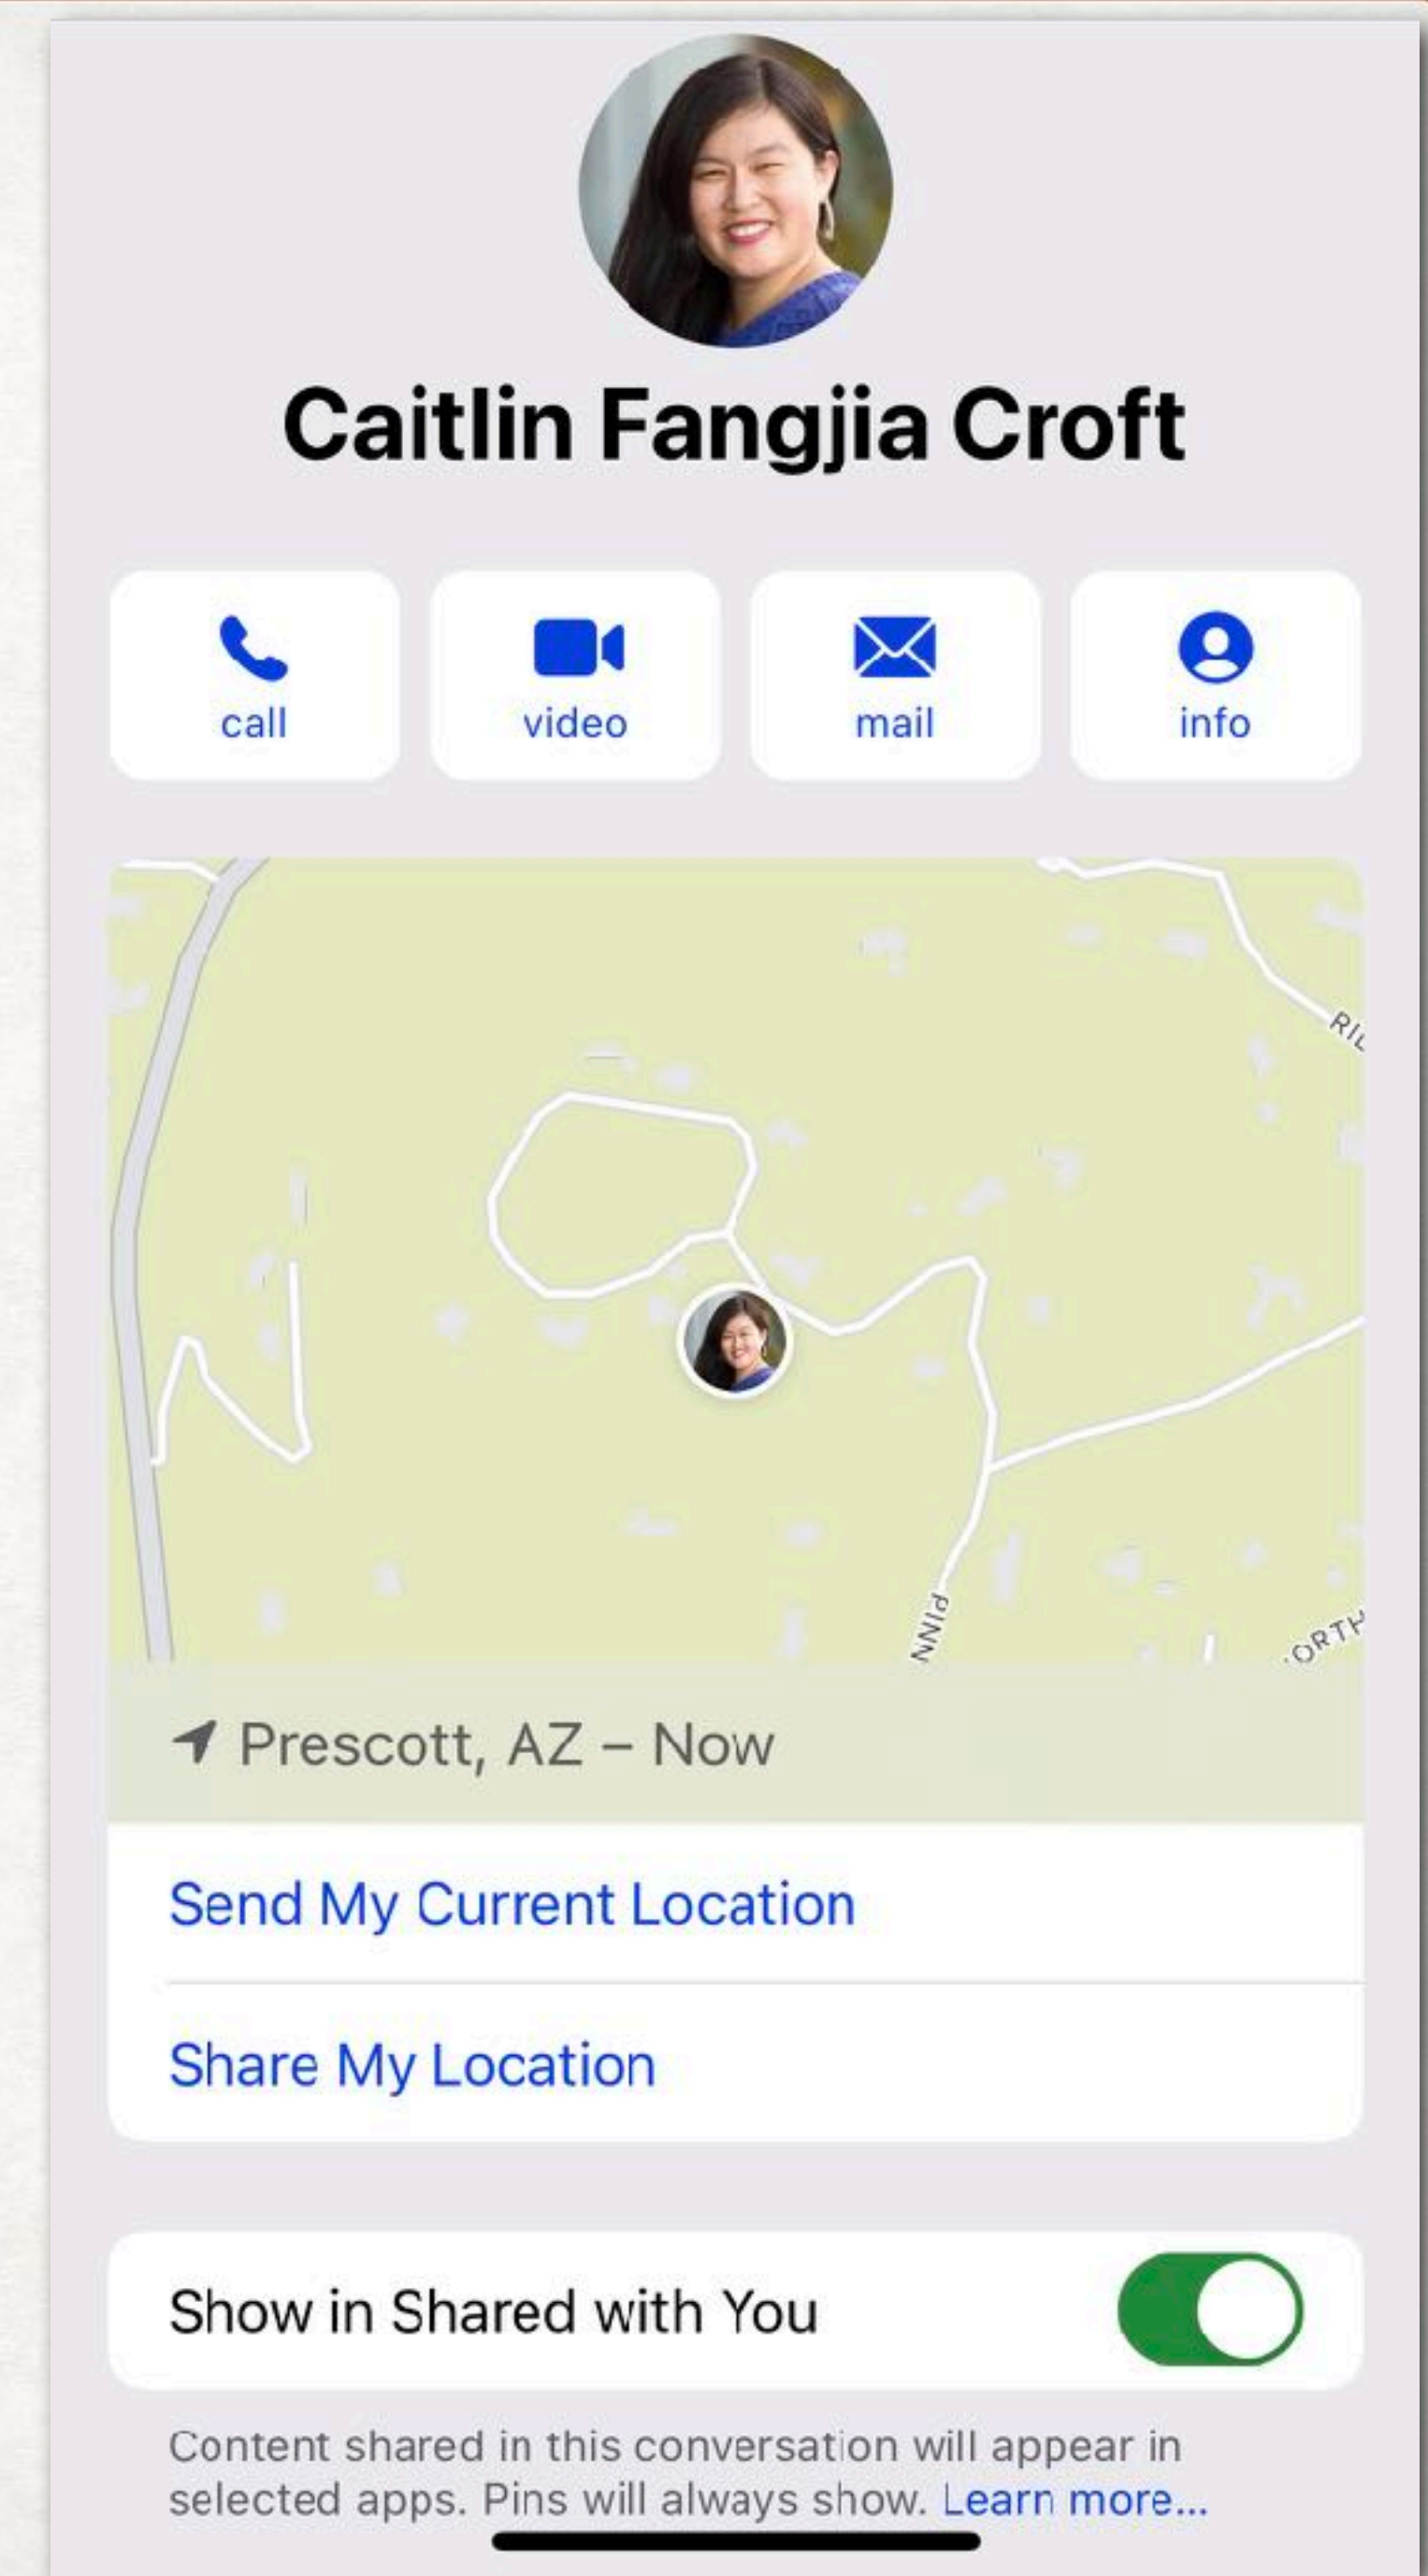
Caitlin Fangjia Croft

call

video

mail

info

RID

PINN

ORTH

Prescott, AZ – Now

Send My Current Location

Share My Location

Show in Shared with You

Content shared in this conversation will appear in selected apps. Pins will always show. Learn more...